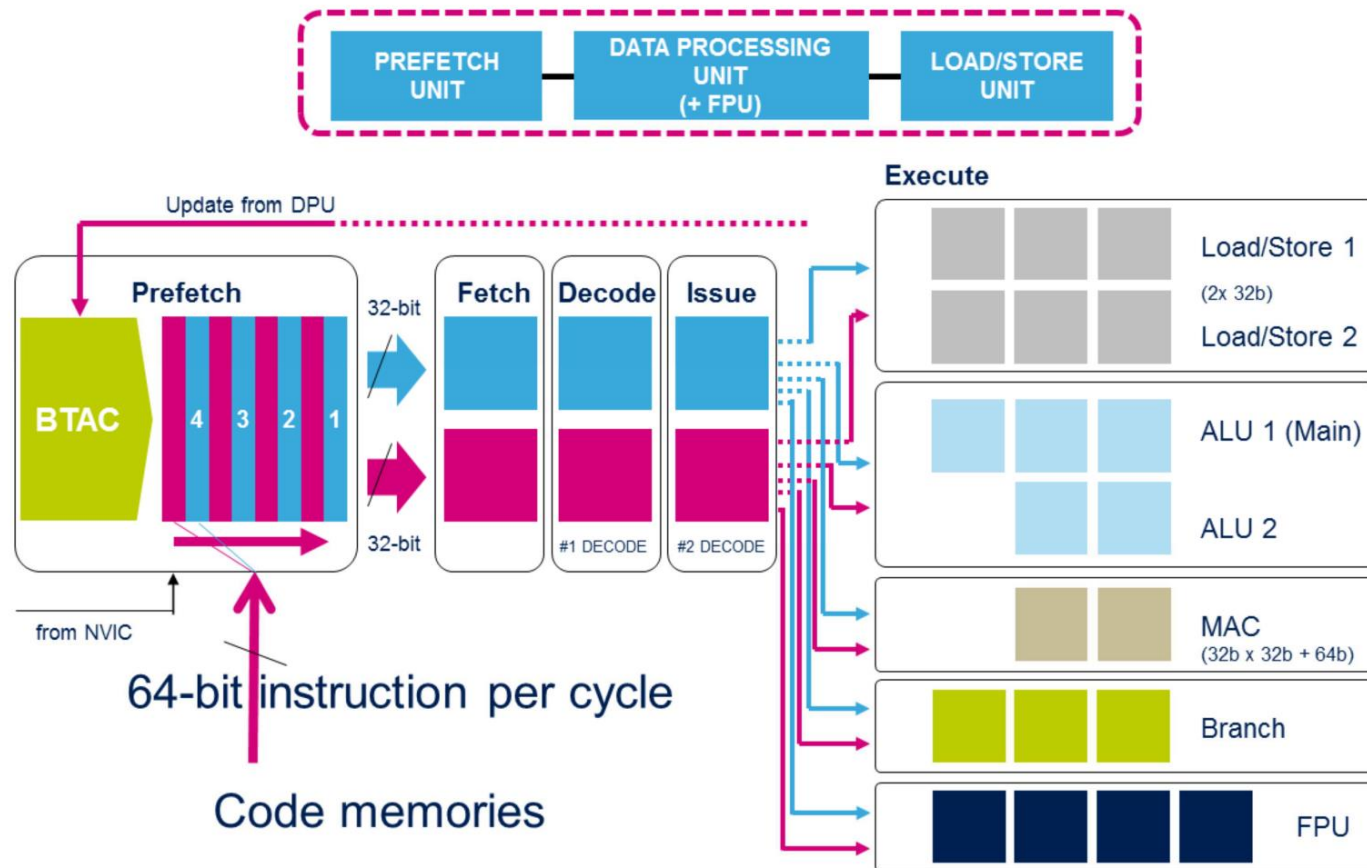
PREFETCH UNIT

DATA PROCESSING UNIT (+ FPU)

LOAD/STORE UNIT

Execute

Update from DPU

Prefetch

BTAC

4 3 2 1

32-bit

32-bit

Fetch

Decode

Issue

#1 DECODE

#2 DECODE

Load/Store 1
(2x 32b)
Load/Store 2

ALU 1 (Main)

ALU 2

MAC
(32b x 32b + 64b)

Branch

FPU

from NVIC

64-bit instruction per cycle

Code memories